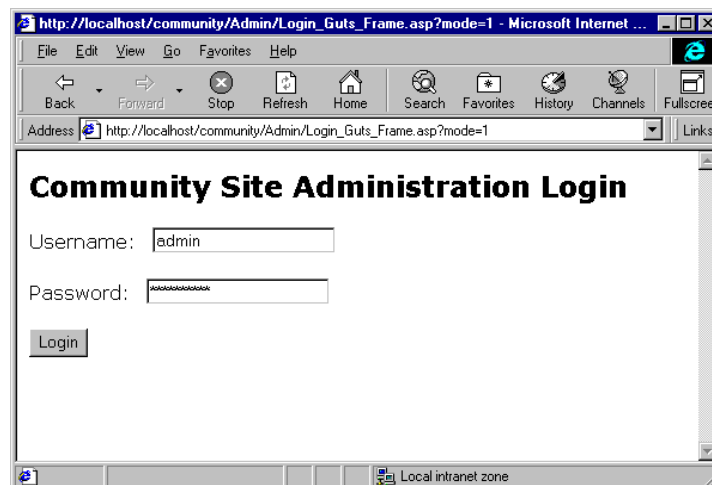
http://localhost/community/Admin/Login_Guts_Frame.asp?mode=1 - Microsoft Internet ...

File Edit View Go Favorites Help

Back Forward Stop Refresh Home Search Favorites History Channels Fullscree

Address http://localhost/community/Admin/Login_Guts_Frame.asp?mode=1 Links

Community Site Administration Login

Username: admin

Password: **********

Login

Local intranet zone